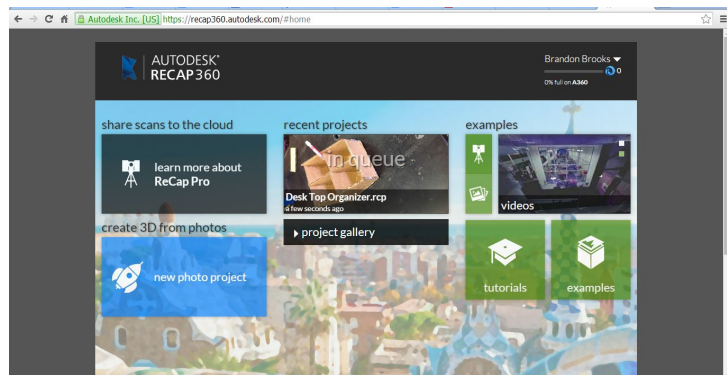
Autodesk Inc. [US] https://recap360.autodesk.com/#home

AUTODESK® RECAP 360

Brandon Brooks
0
0% full on A360

share scans to the cloud

learn more about ReCap Pro

recent projects

in queue

Desk Top Organizer.rcp
a few seconds ago

project gallery

examples

videos

create 3D from photos

new photo project

tutorials

examples